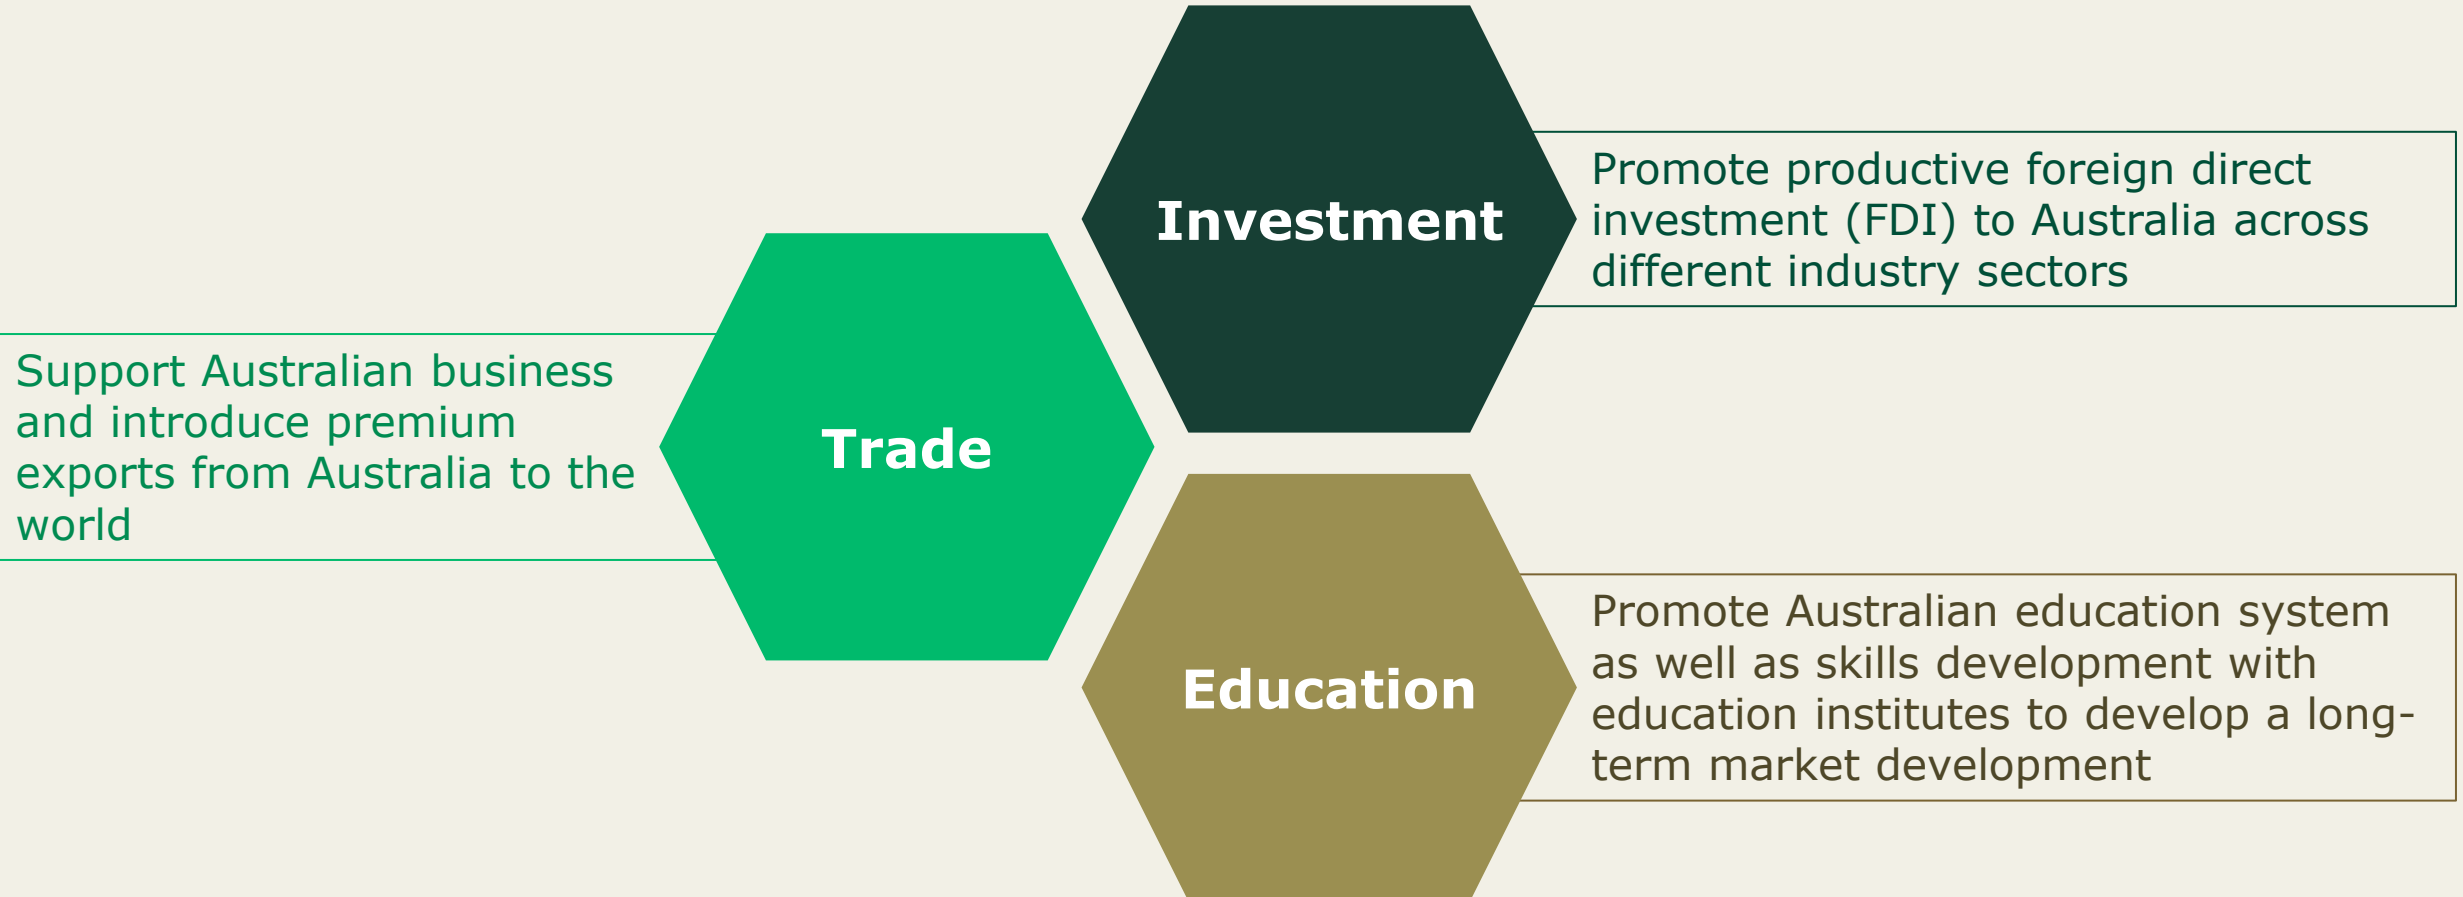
Investment

Promote productive foreign direct investment (FDI) to Australia across different industry sectors

Support Australian business and introduce premium exports from Australia to the world

Trade

Education

Promote Australian education system as well as skills development with education institutes to develop a long-term market development